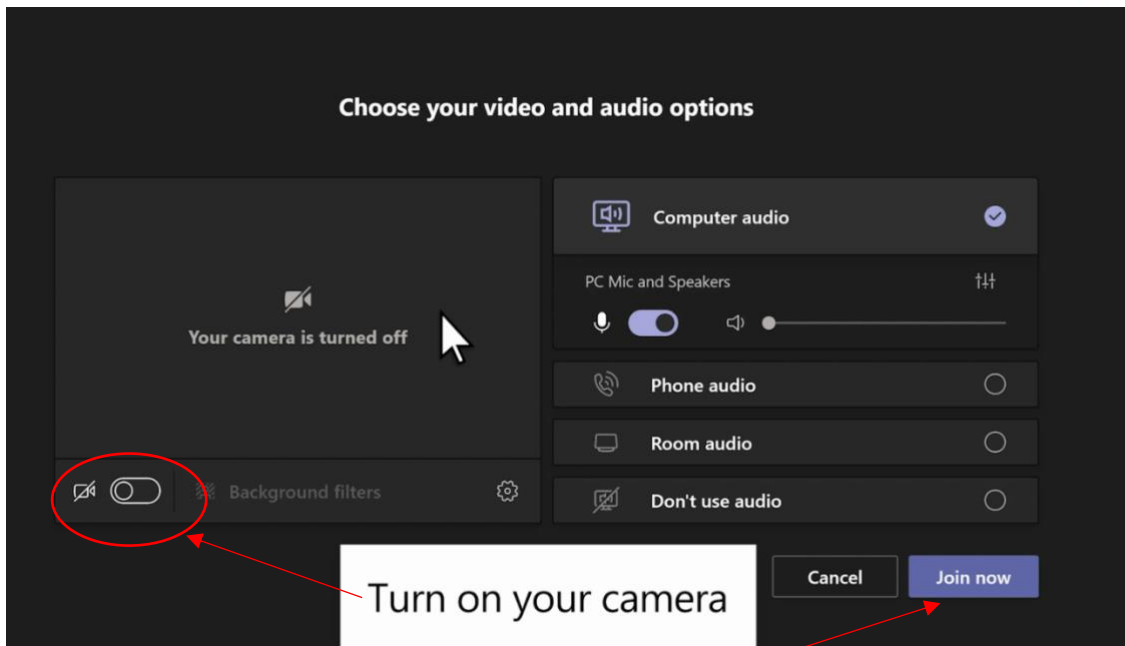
Choose your video and audio options

Your camera is turned off

Background filters

Computer audio

PC Mic and Speakers

Phone audio

Room audio

Don't use audio

Turn on your camera

Cancel

Join now